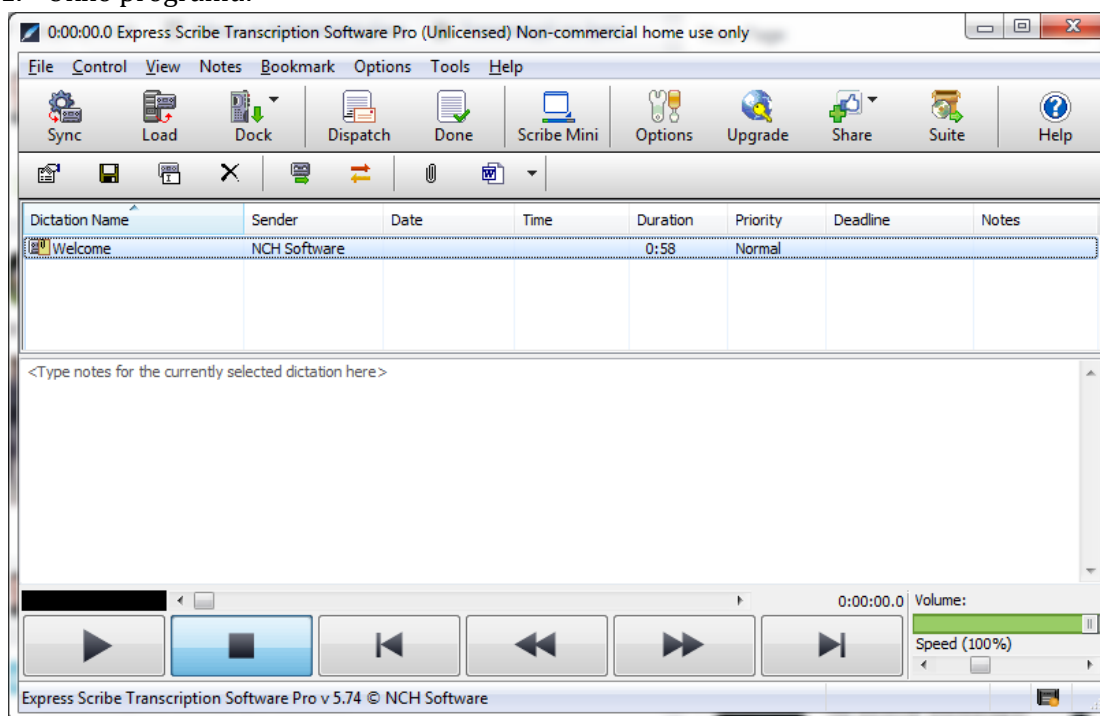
0:00:00.0 Express Scribe Transcription Software Pro (Unlicensed) Non-commercial home use only

File Control View Notes Bookmark Options Tools Help

Sync Load Dock Dispatch Done Scribe Mini Options Upgrade Share Suite Help

| Dictation Name | Sender | Date | Time | Duration | Priority | Deadline | Notes |
|---|---|---|---|---|---|---|---|
| Welcome | NCH Software | | | 0:58 | Normal | | |

<Type notes for the currently selected dictation here>

0:00:00.0 Volume:

Speed (100%)

Express Scribe Transcription Software Pro v 5.74 © NCH Software